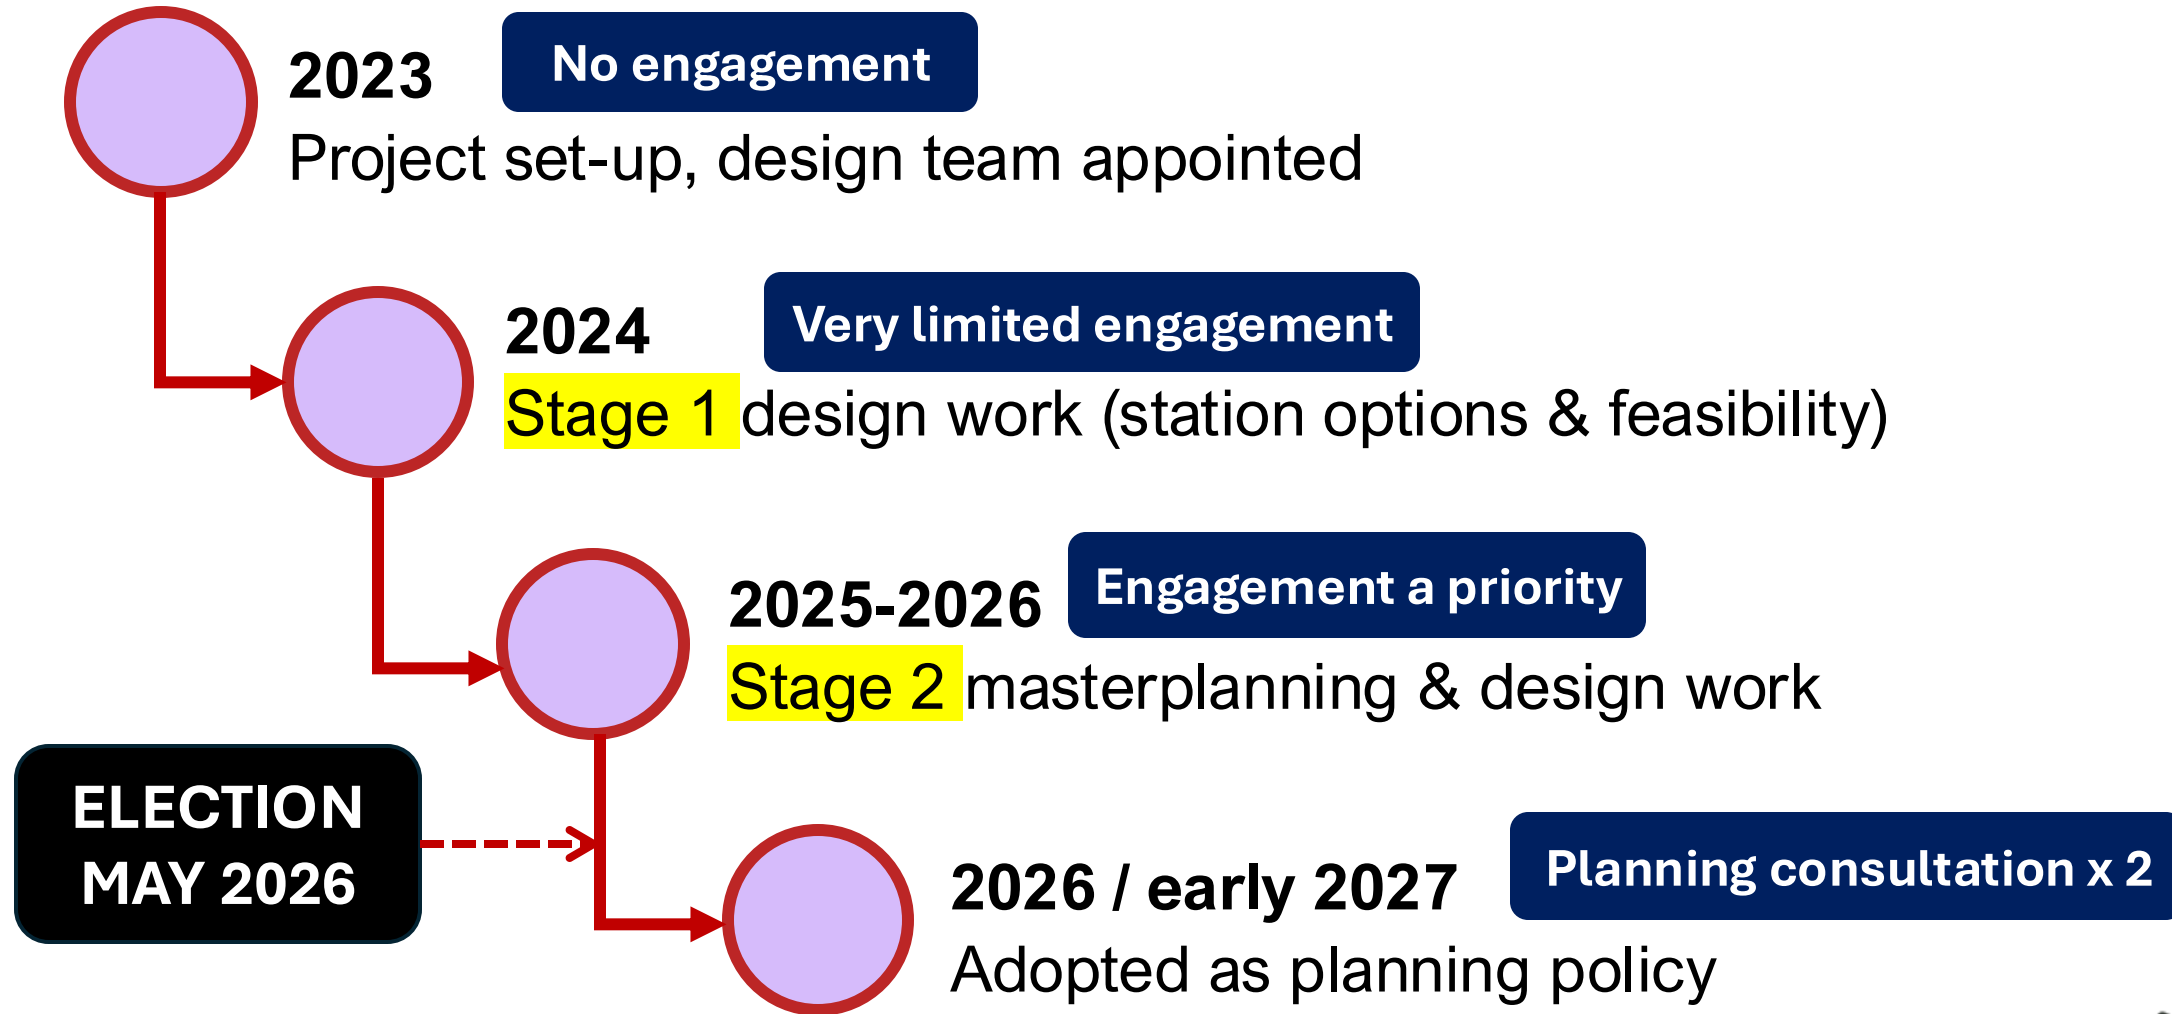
2023
No engagement
Project set-up, design team appointed

2024
Very limited engagement
Stage 1 design work (station options & feasibility)

2025-2026
Engagement a priority
Stage 2 masterplanning & design work

ELECTION MAY 2026

2026 / early 2027
Planning consultation x 2
Adopted as planning policy